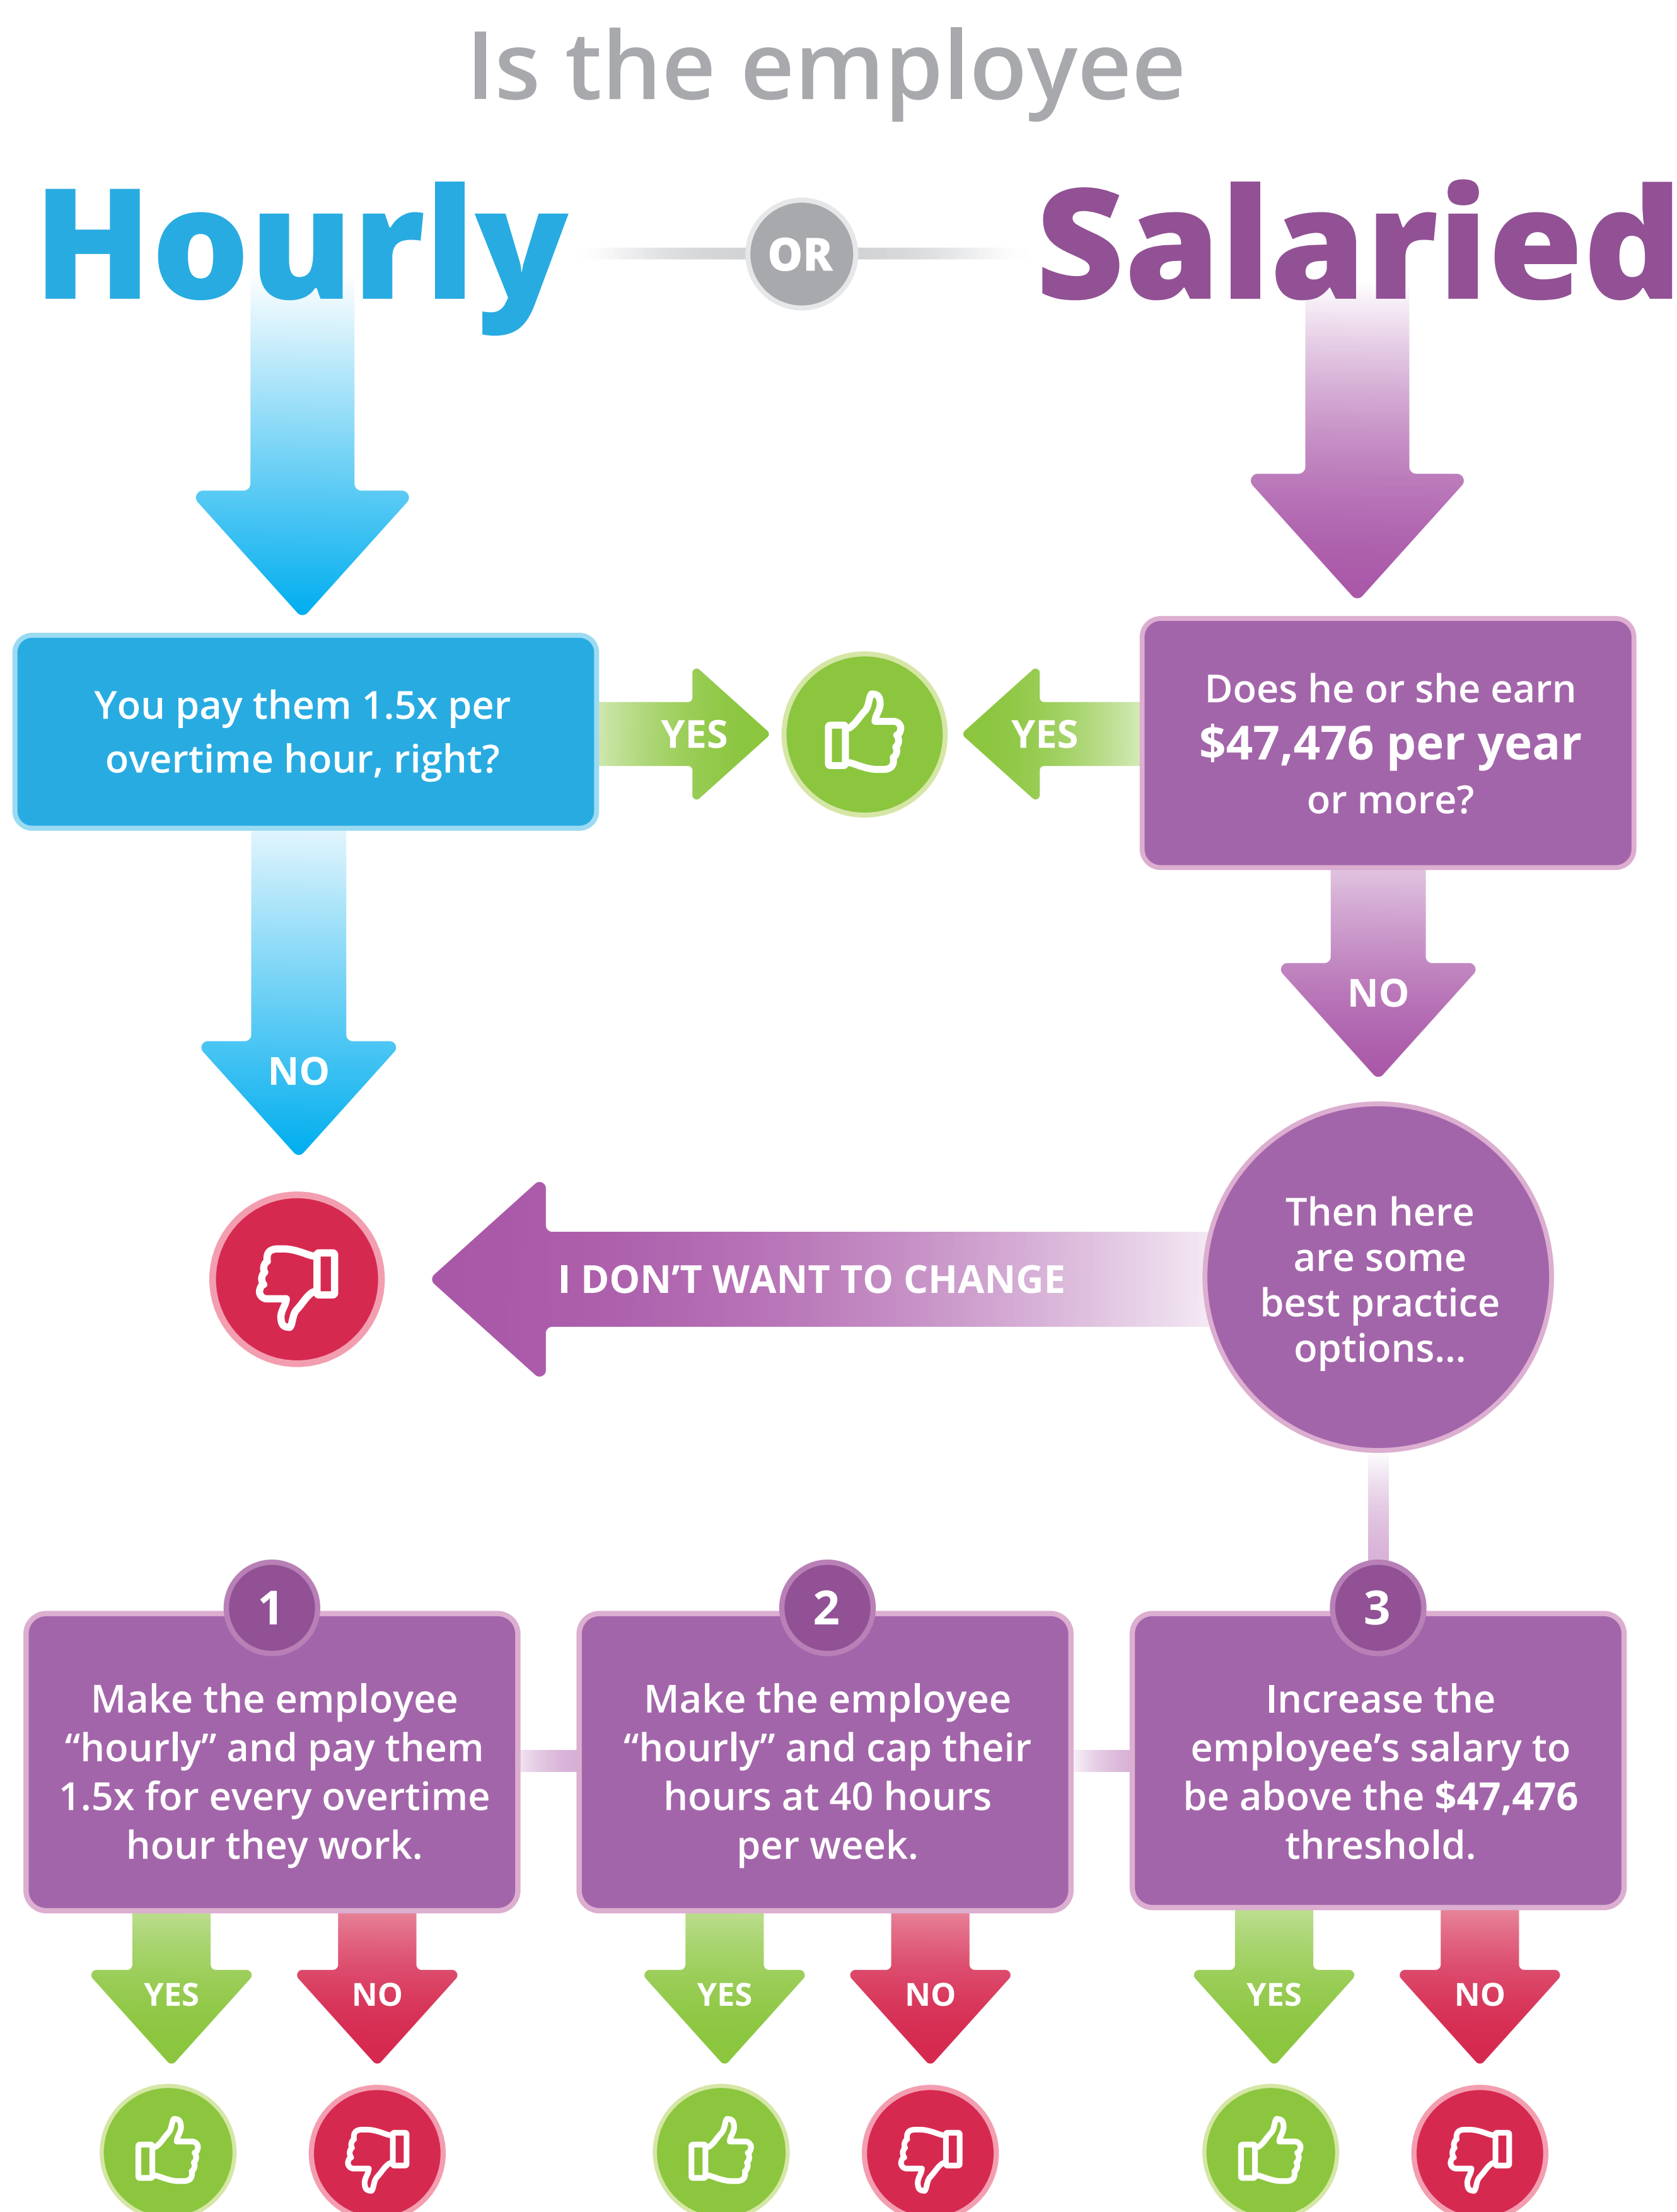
Is the employee

Hourly OR Salaried

You pay them 1.5x per overtime hour, right?

YES

YES

Does he or she earn $47,476 per year or more?

NO

NO

I DON'T WANT TO CHANGE

Then here are some best practice options...

1
Make the employee "hourly" and pay them 1.5x for every overtime hour they work.

YES NO

2
Make the employee "hourly" and cap their hours at 40 hours per week.

YES NO

3
Increase the employee's salary to be above the $47,476 threshold.

YES NO